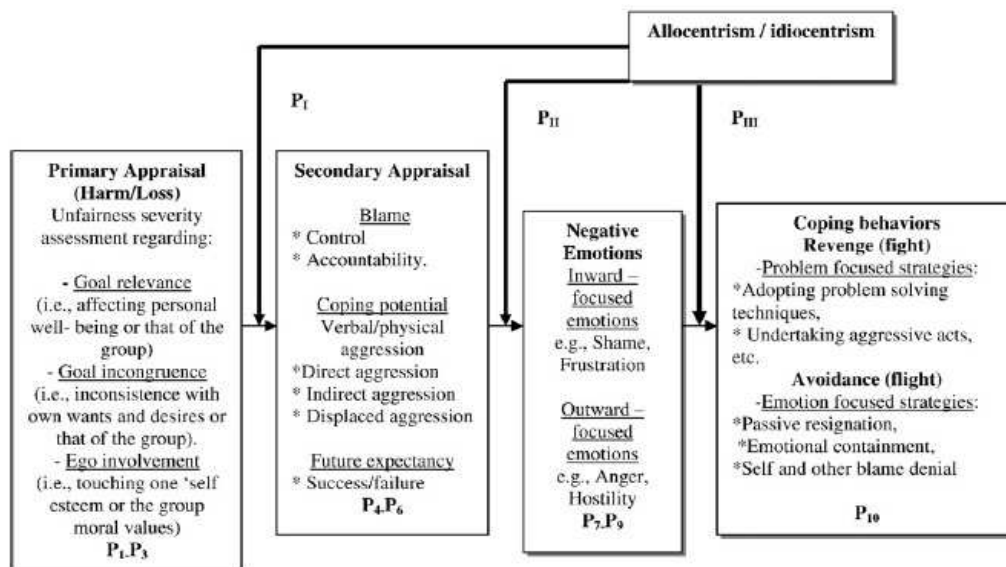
Allocentrism / idiocentrism

$P_I$

$P_{II}$

$P_{III}$

**Primary Appraisal (Harm/Loss)**
Unfairness severity assessment regarding:

- Goal relevance
(i.e., affecting personal well- being or that of the group)
- Goal incongruence
(i.e., inconsistence with own wants and desires or that of the group).
- Ego involvement
(i.e., touching one 'self esteem or the group moral values)
$P_1$-$P_3$

**Secondary Appraisal**

Blame
* Control
* Accountability.

Coping potential
Verbal/physical aggression
*Direct aggression
* Indirect aggression
* Displaced aggression

Future expectancy
* Success/failure
$P_4$-$P_6$

**Negative Emotions**
Inward – focused emotions
e.g., Shame, Frustration

Outward – focused emotions
e.g., Anger, Hostility
$P_7$-$P_9$

**Coping behaviors**
**Revenge (fight)**
-Problem focused strategies:
*Adopting problem solving techniques,
* Undertaking aggressive acts, etc.
**Avoidance (flight)**
-Emotion focused strategies:
*Passive resignation,
*Emotional containment,
*Self and other blame denial

$P_{10}$